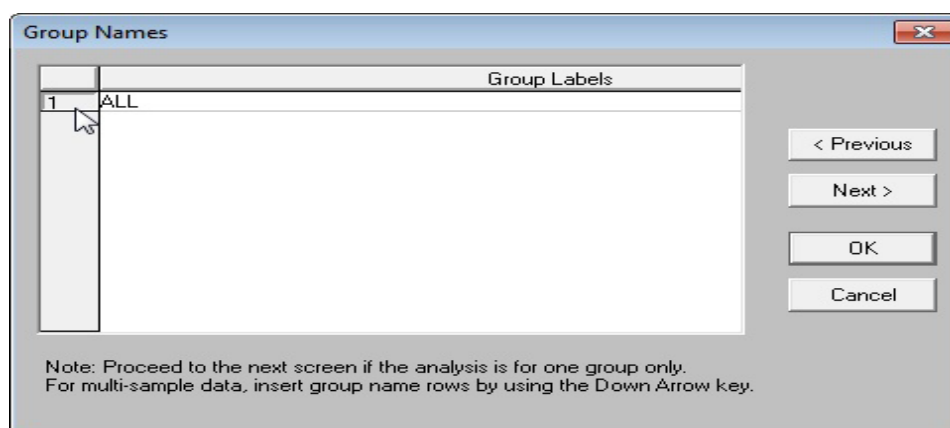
Group Names

| | Group Labels |
|---|---|
| 1 | ALL |

< Previous

Next >

OK

Cancel

Note: Proceed to the next screen if the analysis is for one group only.
For multi-sample data, insert group name rows by using the Down Arrow key.